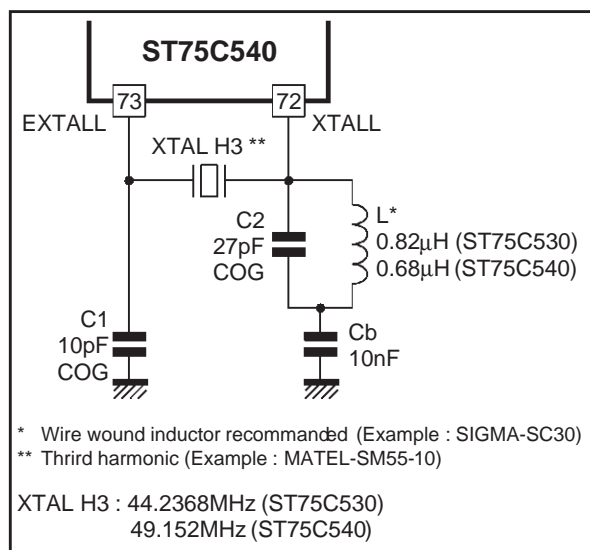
ST75C540

73

72

EXTALL

XTALL

XTAL H3 **

C2
27pF
COG

L*
0.82µH (ST75C530)
0.68µH (ST75C540)

C1
10pF
COG

Cb
10nF

* Wire wound inductor recommanded (Example : SIGMA-SC30)
** Thrird harmonic (Example : MATEL-SM55-10)

XTAL H3 : 44.2368MHz (ST75C530)
49.152MHz (ST75C540)